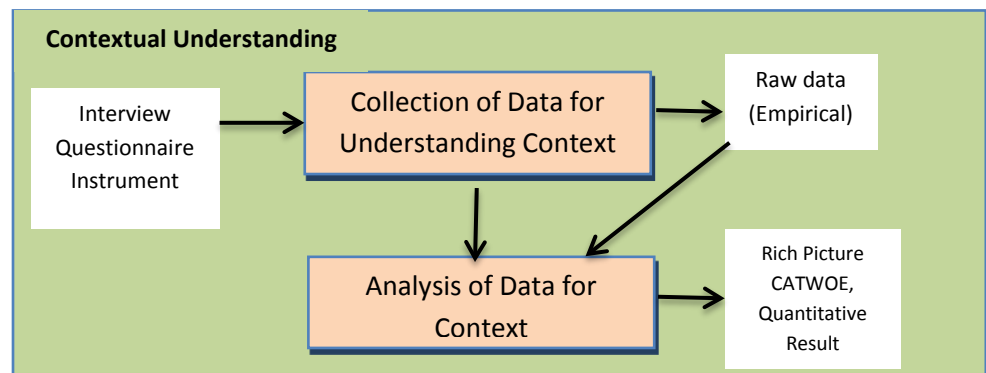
Contextual Understanding

Interview
Questionnaire
Instrument

Collection of Data for Understanding Context

Raw data (Empirical)

Analysis of Data for Context

Rich Picture
CATWOE,
Quantitative
Result